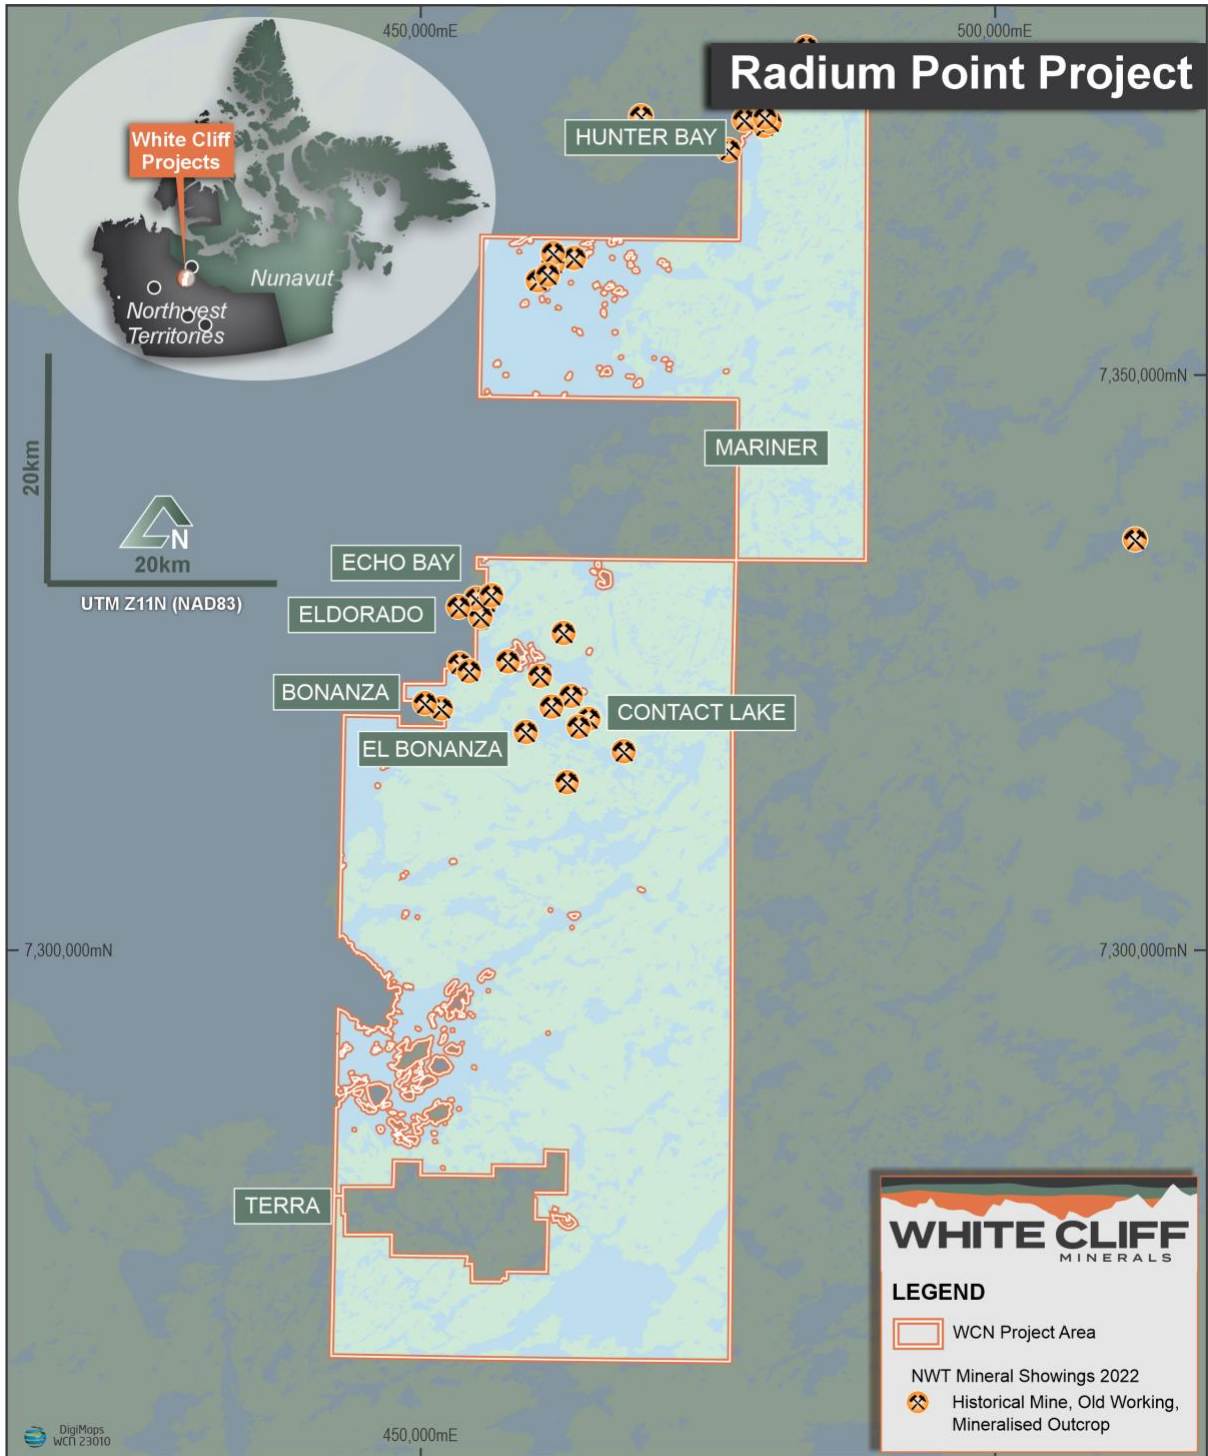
450,000mE

500,000mE

Radium Point Project

White Cliff Projects

Nunavut

Northwest Territories

HUNTER BAY

7,350,000mN

MARINER

20km

N

20km

UTM Z11N (NAD83)

ECHO BAY

ELDORADO

BONANZA

CONTACT LAKE

EL BONANZA

7,300,000mN

7,300,000mN

TERRA

WHITE CLIFF MINERALS

LEGEND

WCN Project Area

NWT Mineral Showings 2022

Historical Mine, Old Working, Mineralised Outcrop

DigiMaps WCN 23010

450,000mE